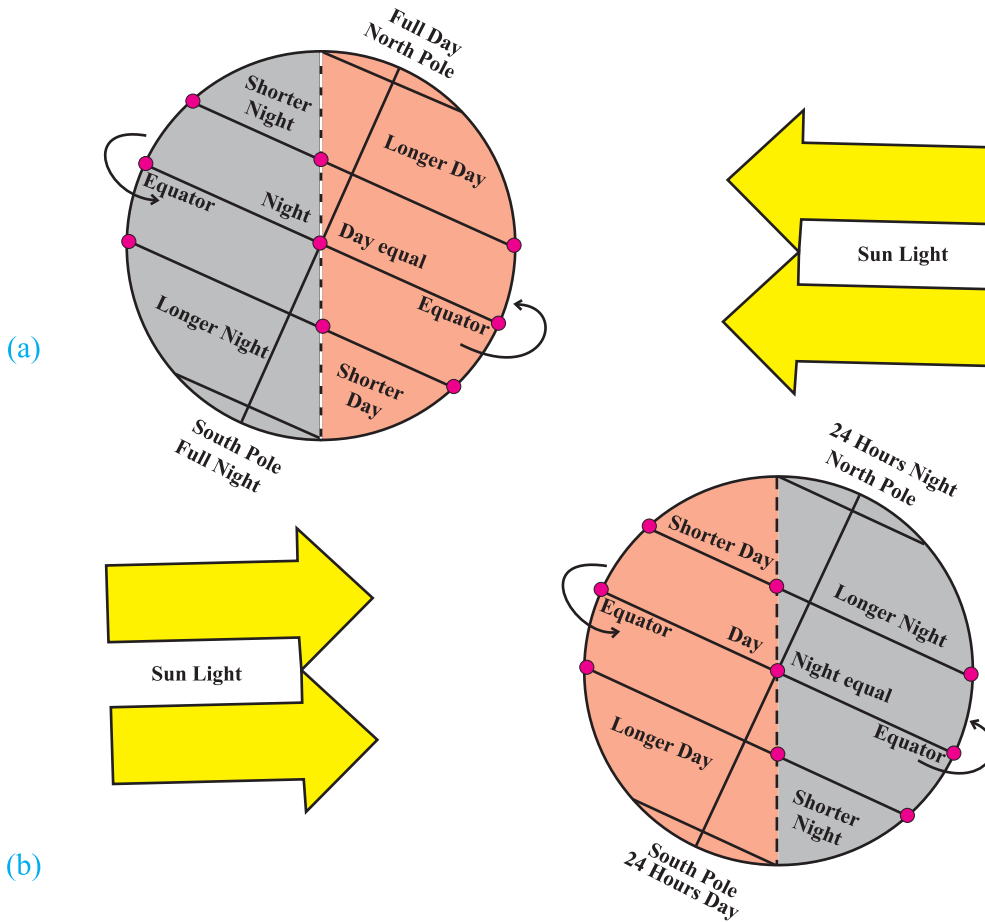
Full Day
North Pole

Shorter Night

Longer Day

Equator

Night

Day equal

Sun Light

Equator

(a)

Longer Night

Shorter Day

South Pole
Full Night

24 Hours Night
North Pole

Shorter Day

Longer Night

Equator

Day

Night equal

Sun Light

Longer Day

Equator

Shorter Night

(b)

South Pole
24 Hours Day